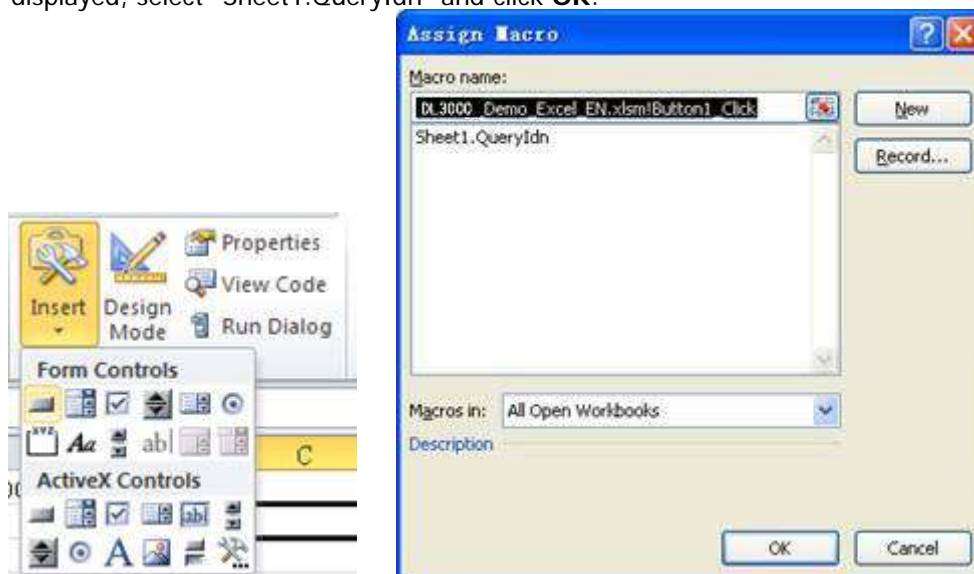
displayed, select "Sheet1.QueryIdn" and click **OK**.

Properties
View Code
Run Dialog
Insert
Design Mode
Form Controls
abl
ActiveX Controls
C

Assign Macro
Macro name:
DL3000_Demo_Excel_EN.xlsm!Button1_Click
Sheet1.QueryIdn
New
Record...
Macros in: All Open Workbooks
Description
OK
Cancel